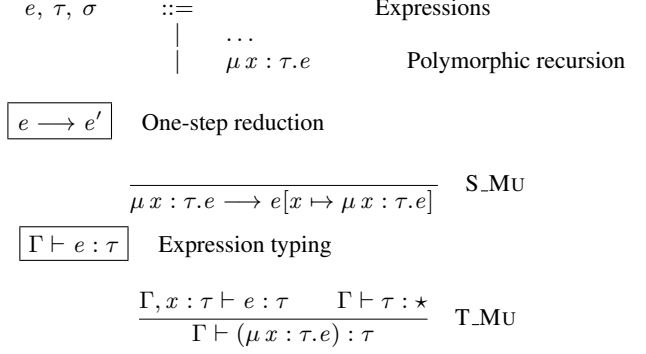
$e,\ \tau,\ \sigma$ ::= Expressions
| $\ldots$
| $\mu\, x : \tau . e$ Polymorphic recursion

$e \longrightarrow e'$ One-step reduction

$$\frac{}{\mu\, x : \tau . e \longrightarrow e[x \mapsto \mu\, x : \tau . e]} \quad \text{S\_MU}$$

$\Gamma \vdash e : \tau$ Expression typing

$$\frac{\Gamma, x : \tau \vdash e : \tau \qquad \Gamma \vdash \tau : \star}{\Gamma \vdash (\mu\, x : \tau . e) : \tau} \quad \text{T\_MU}$$